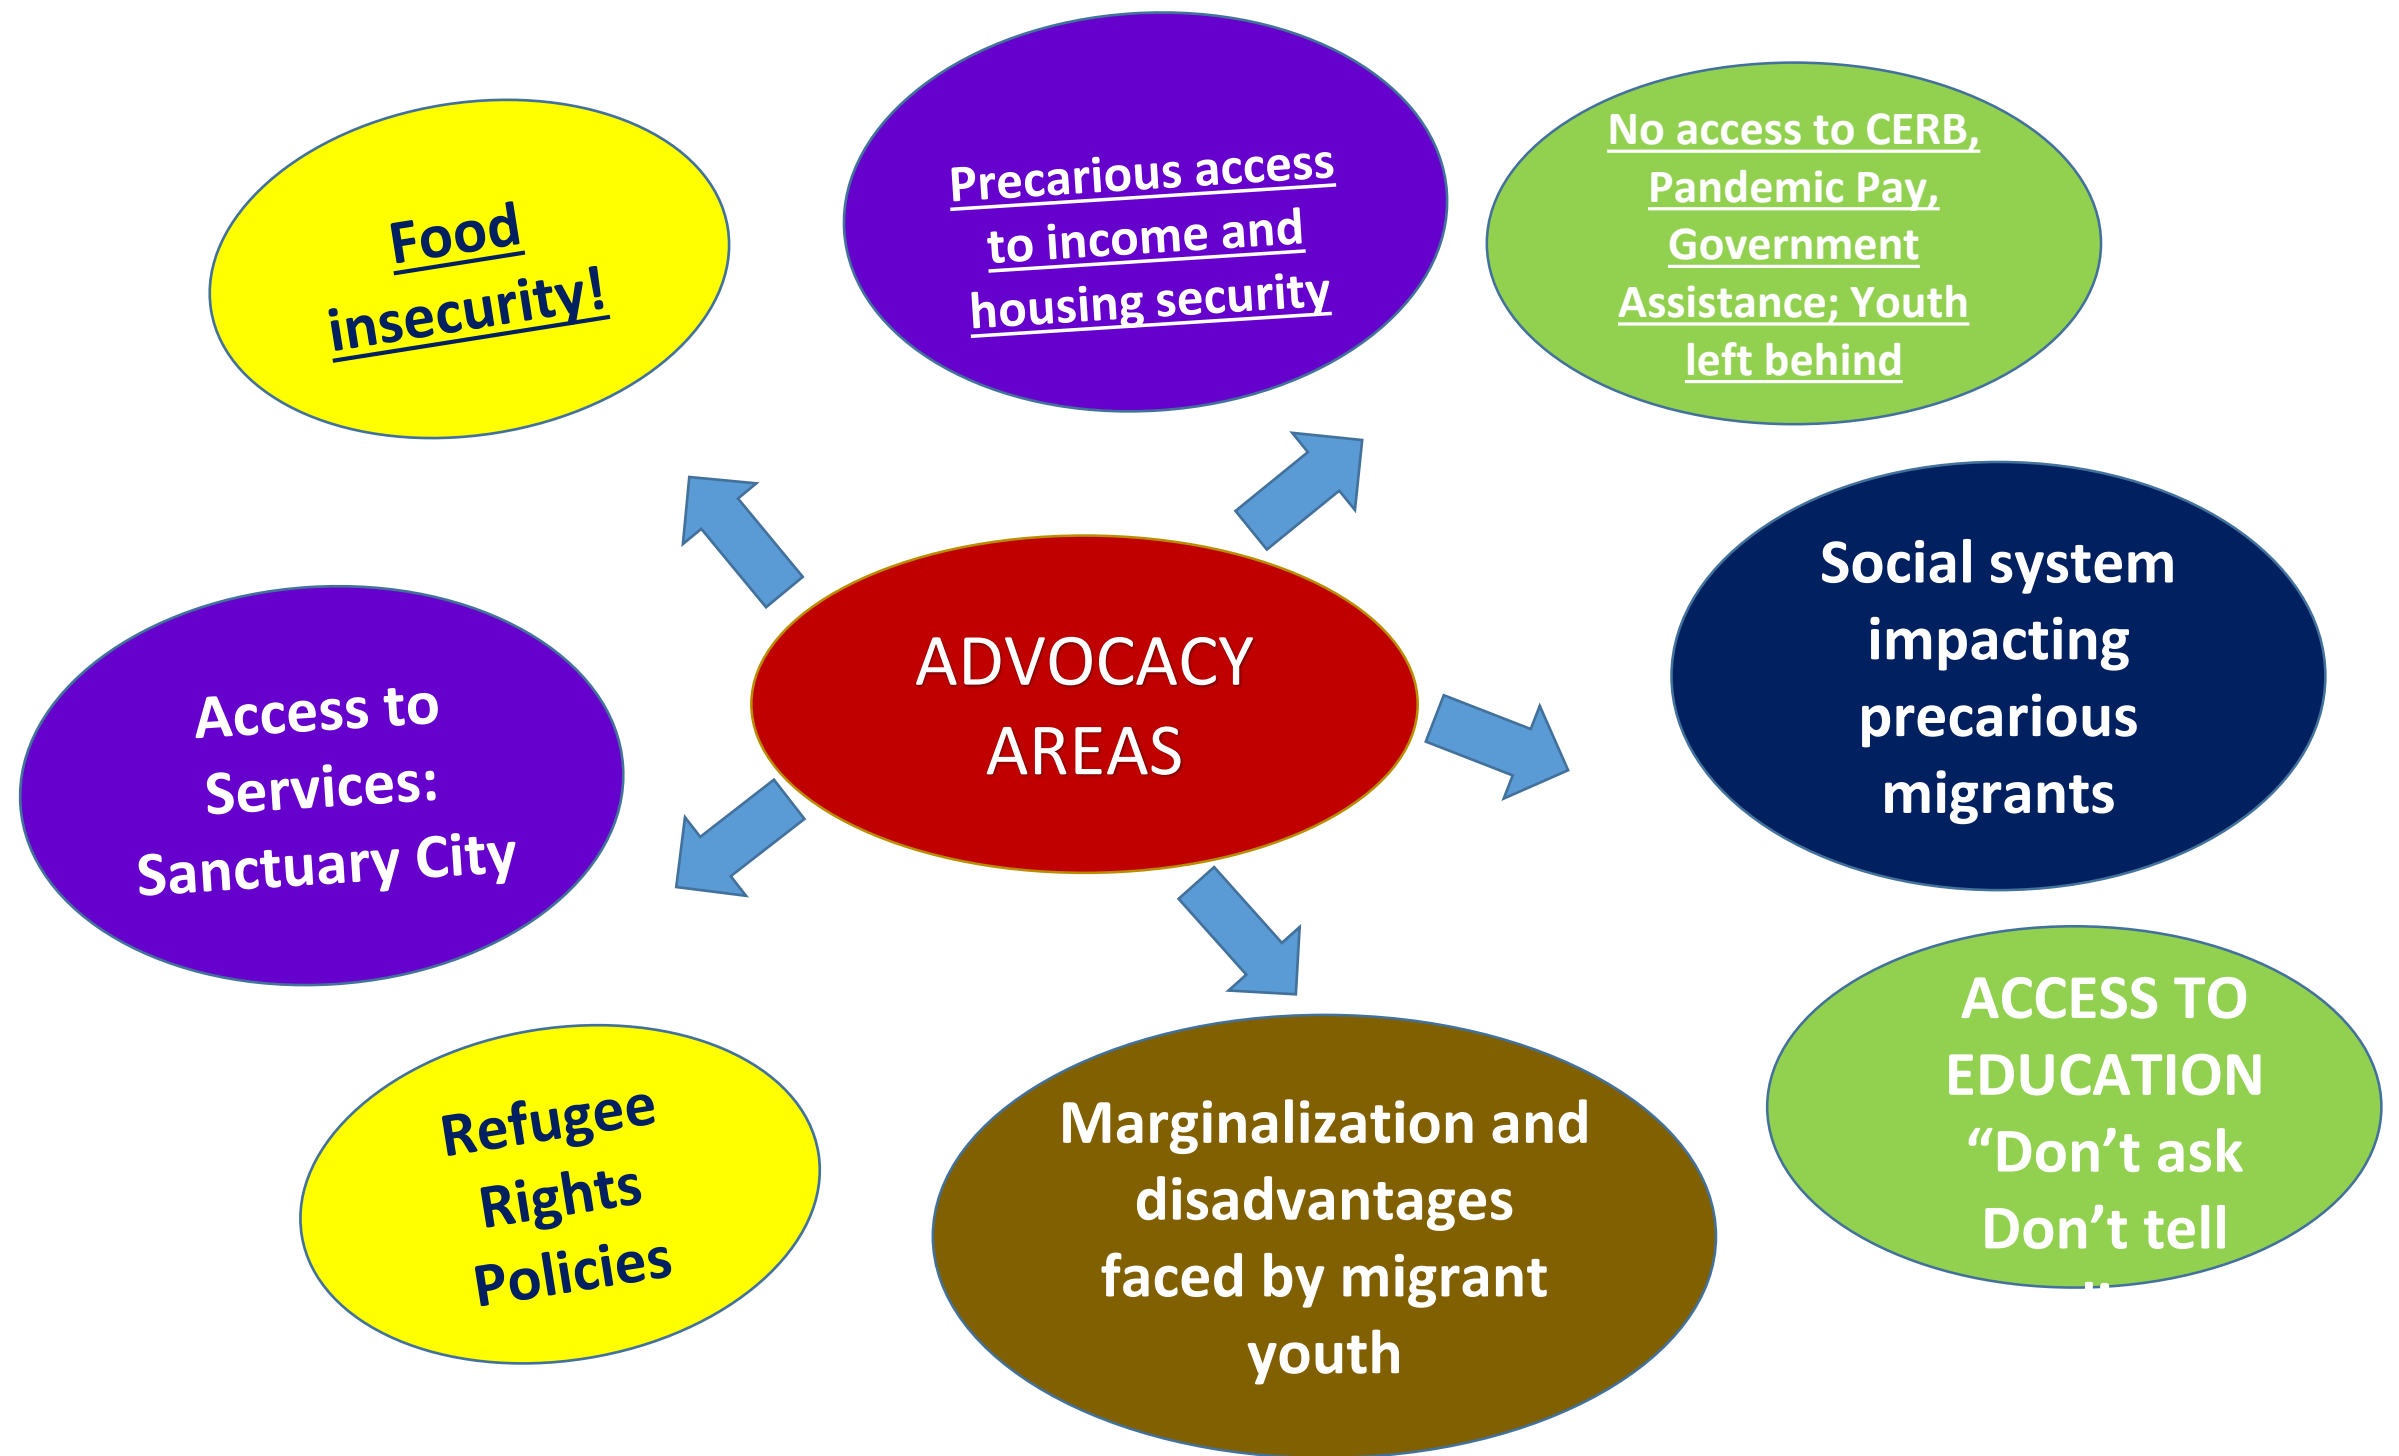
Food insecurity!

Precarious access to income and housing security

No access to CERB, Pandemic Pay, Government Assistance; Youth left behind

ADVOCACY AREAS

Social system impacting precarious migrants

Access to Services: Sanctuary City

ACCESS TO EDUCATION “Don’t ask Don’t tell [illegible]

Refugee Rights Policies

Marginalization and disadvantages faced by migrant youth